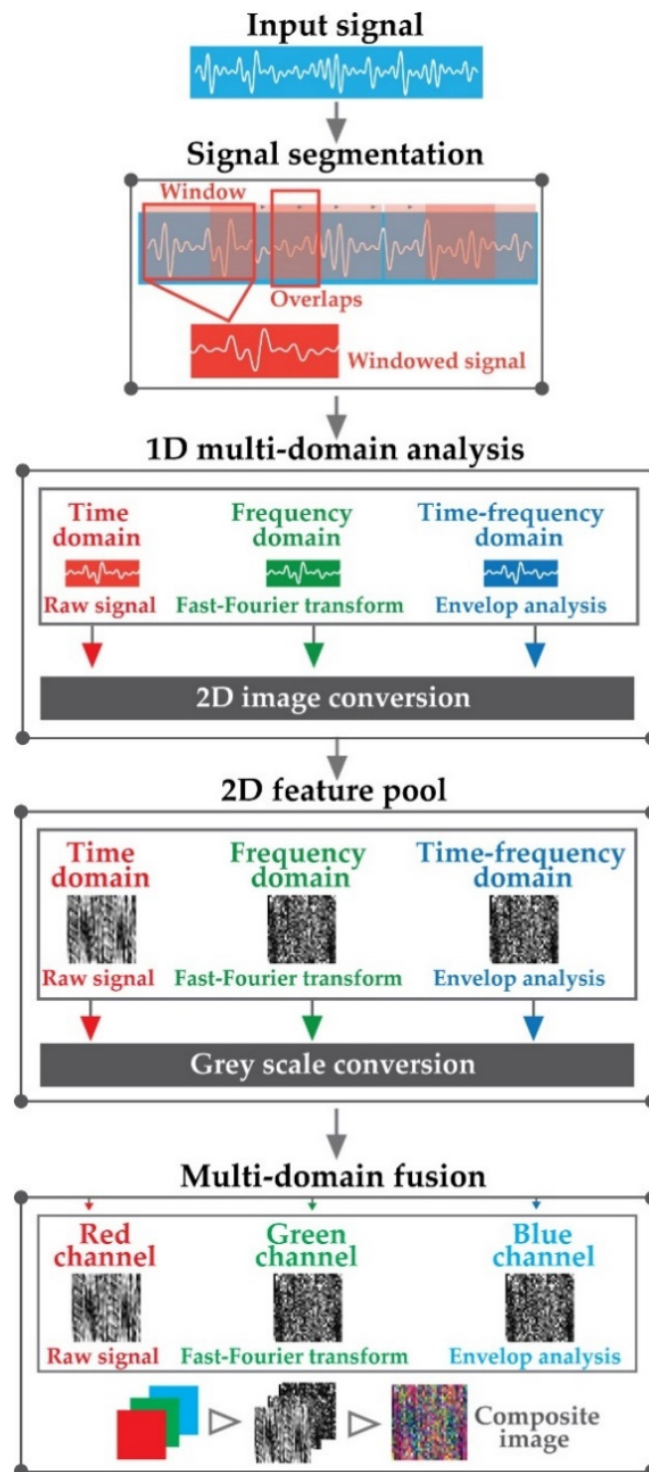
Input signal

Signal segmentation

Window

Overlaps

Windowed signal

1D multi-domain analysis

Time domain

Raw signal

Frequency domain

Fast-Fourier transform

Time-frequency domain

Envelop analysis

2D image conversion

2D feature pool

Time domain

Raw signal

Frequency domain

Fast-Fourier transform

Time-frequency domain

Envelop analysis

Grey scale conversion

Multi-domain fusion

Red channel

Raw signal

Green channel

Fast-Fourier transform

Blue channel

Envelop analysis

Composite image